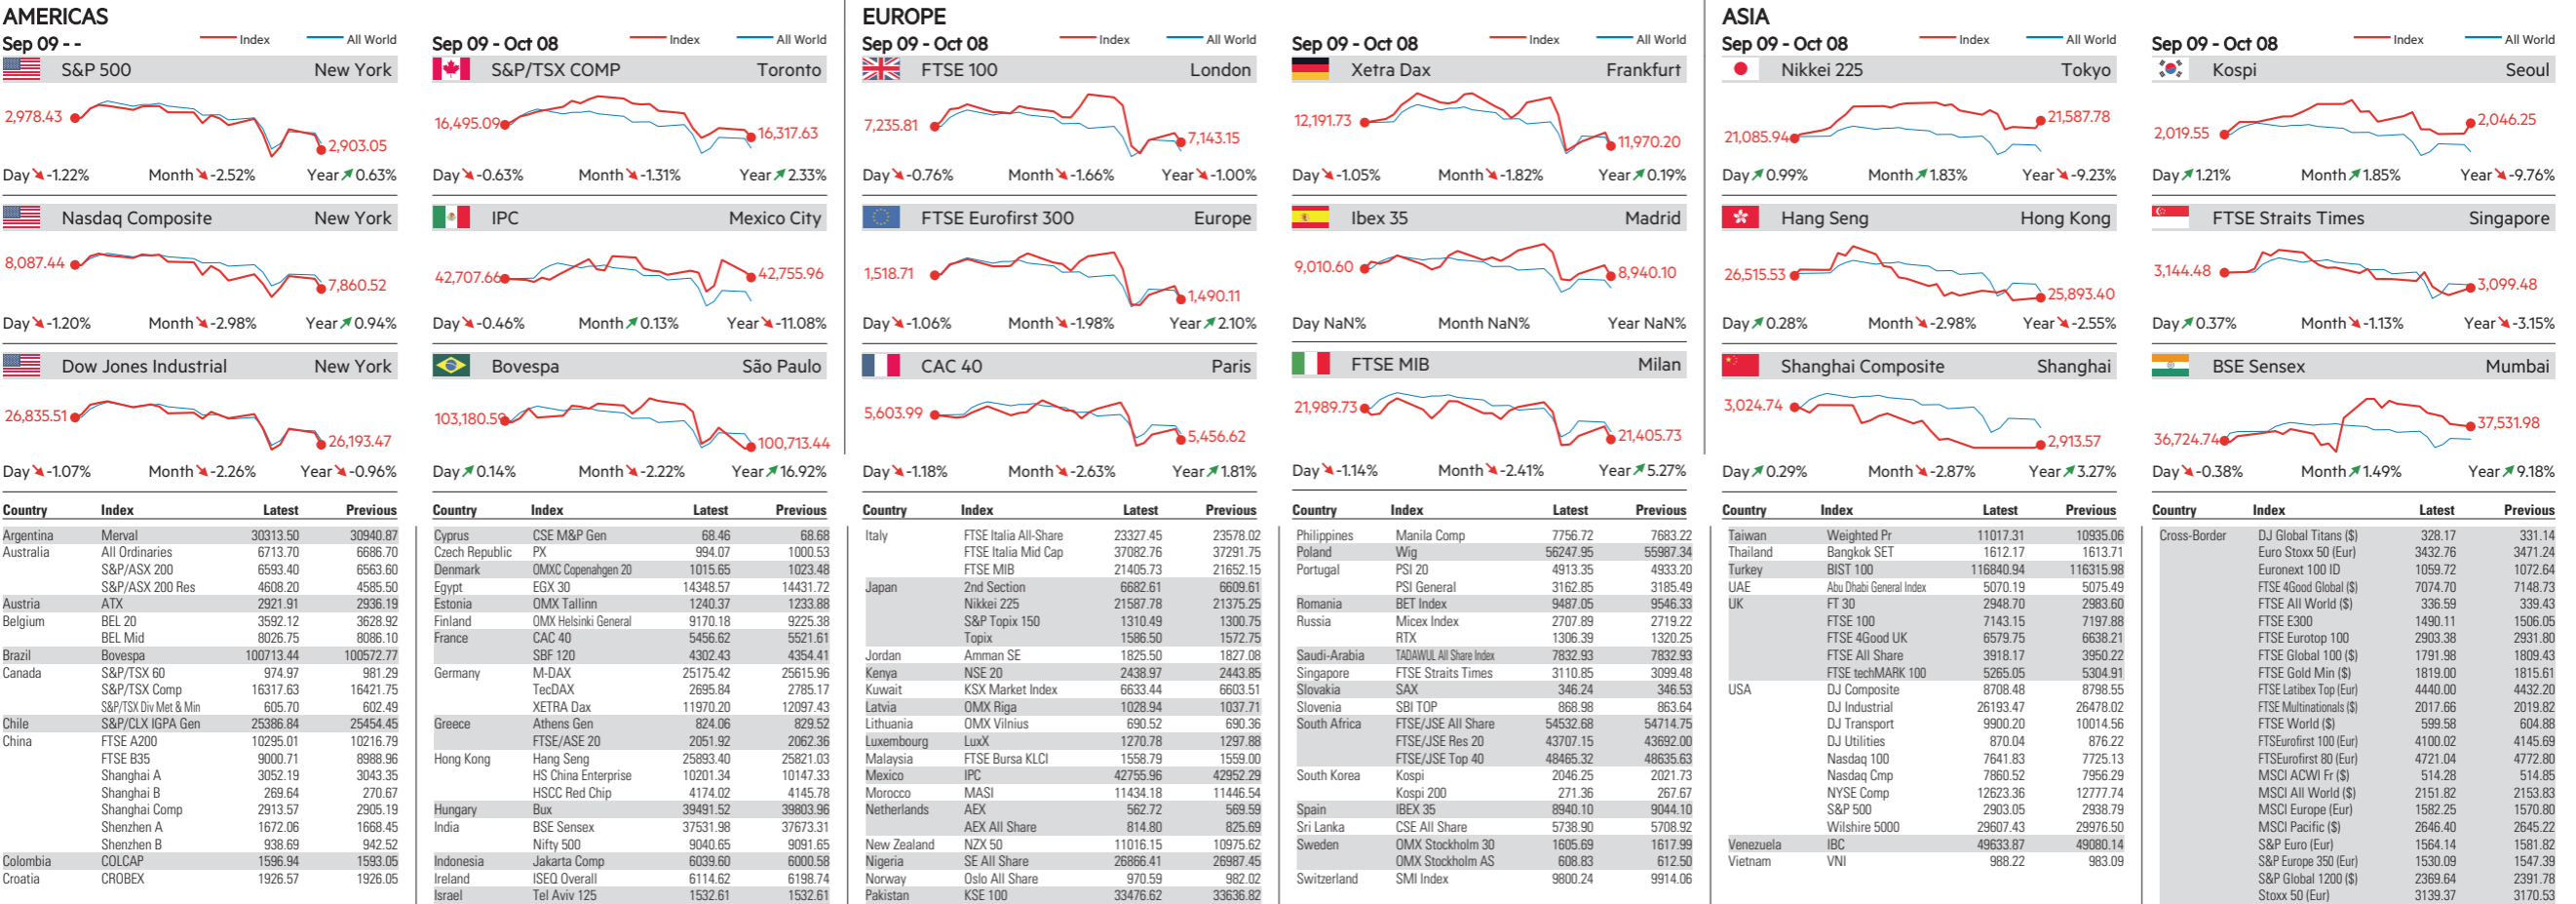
AMERICAS

Sep 09 - - Index All World

S&P 500 New York

2,978.43 2,903.05

Day -1.22% Month -2.52% Year 0.63%

Nasdaq Composite New York

8,087.44 7,860.52

Day -1.20% Month -2.98% Year 0.94%

Dow Jones Industrial New York

26,835.51 26,193.47

Day -1.07% Month -2.26% Year -0.96%

Sep 09 - Oct 08 Index All World

S&P/TSX COMP Toronto

16,495.09 16,317.63

Day -0.63% Month -1.31% Year 2.33%

IPC Mexico City

42,707.66 42,755.96

Day -0.46% Month 0.13% Year -11.08%

Bovespa São Paulo

103,180.59 100,713.44

Day 0.14% Month -2.22% Year 16.92%

EUROPE

Sep 09 - Oct 08 Index All World

FTSE 100 London

7,235.81 7,143.15

Day -0.76% Month -1.66% Year -1.00%

FTSE Eurofirst 300 Europe

1,518.71 1,490.11

Day -1.06% Month -1.98% Year 2.10%

CAC 40 Paris

5,603.99 5,456.62

Day -1.18% Month -2.63% Year 1.81%

Sep 09 - Oct 08 Index All World

Xetra Dax Frankfurt

12,191.73 11,970.20

Day -1.05% Month -1.82% Year 0.19%

Ibex 35 Madrid

9,010.60 8,940.10

Day NaN% Month NaN% Year NaN%

FTSE MIB Milan

21,989.73 21,405.73

Day -1.14% Month -2.41% Year 5.27%

ASIA

Sep 09 - Oct 08 Index All World

Nikkei 225 Tokyo

21,085.94 21,587.78

Day 0.99% Month 1.83% Year -9.23%

Hang Seng Hong Kong

26,515.53 25,893.40

Day 0.28% Month -2.98% Year -2.55%

Shanghai Composite Shanghai

3,024.74 2,913.57

Day 0.29% Month -2.87% Year 3.27%

Sep 09 - Oct 08 Index All World

Kospi Seoul

2,019.55 2,046.25

Day 1.21% Month 1.85% Year -9.76%

FTSE Straits Times Singapore

3,144.48 3,099.48

Day 0.37% Month -1.13% Year -3.15%

BSE Sensex Mumbai

36,724.74 37,531.98

Day -0.38% Month 1.49% Year 9.18%

| Country | Index | Latest | Previous |
|---|---|---|---|
| Argentina | Merval | 30313.50 | 30940.87 |
| Australia | All Ordinaries | 6713.70 | 6686.70 |
| | S&P/ASX 200 | 6593.40 | 6563.60 |
| | S&P/ASX 200 Res | 4608.20 | 4585.50 |
| Austria | ATX | 2921.91 | 2936.19 |
| Belgium | BEL 20 | 3592.12 | 3628.92 |
| | BEL Mid | 8026.75 | 8086.10 |
| Brazil | Bovespa | 100713.44 | 100572.77 |
| Canada | S&P/TSX 60 | 974.97 | 981.29 |
| | S&P/TSX Comp | 16317.63 | 16421.75 |
| | S&P/TSX Div Met & Min | 605.70 | 602.49 |
| Chile | S&P/CLX IGPA Gen | 25386.84 | 25454.45 |
| China | FTSE A200 | 10295.01 | 10216.79 |
| | FTSE B35 | 9000.71 | 8988.96 |
| | Shanghai A | 3052.19 | 3043.35 |
| | Shanghai B | 269.64 | 270.67 |
| | Shanghai Comp | 2913.57 | 2905.19 |
| | Shenzhen A | 1672.06 | 1668.45 |
| | Shenzhen B | 938.69 | 942.52 |
| Colombia | COLCAP | 1596.94 | 1593.05 |
| Croatia | CROBEX | 1926.57 | 1926.05 |

| Country | Index | Latest | Previous |
|---|---|---|---|
| Cyprus | CSE M&P Gen | 68.46 | 68.68 |
| Czech Republic | PX | 994.07 | 1000.53 |
| Denmark | OMXC Copenahgen 20 | 1015.65 | 1023.48 |
| Egypt | EGX 30 | 14348.57 | 14431.72 |
| Estonia | OMX Tallinn | 1240.37 | 1233.88 |
| Finland | OMX Helsinki General | 9170.18 | 9225.38 |
| France | CAC 40 | 5456.62 | 5521.61 |
| | SBF 120 | 4302.43 | 4354.41 |
| Germany | M-DAX | 25175.42 | 25615.96 |
| | TecDAX | 2695.84 | 2785.17 |
| | XETRA Dax | 11970.20 | 12097.43 |
| Greece | Athens Gen | 824.06 | 829.52 |
| | FTSE/ASE 20 | 2051.92 | 2062.36 |
| Hong Kong | Hang Seng | 25893.40 | 25821.03 |
| | HS China Enterprise | 10201.34 | 10147.33 |
| | HSCC Red Chip | 4174.02 | 4145.78 |
| Hungary | Bux | 39491.52 | 39803.96 |
| India | BSE Sensex | 37531.98 | 37673.31 |
| | Nifty 500 | 9040.65 | 9091.65 |
| Indonesia | Jakarta Comp | 6039.60 | 6000.58 |
| Ireland | ISEQ Overall | 6114.62 | 6198.74 |
| Israel | Tel Aviv 125 | 1532.61 | 1532.61 |

| Country | Index | Latest | Previous |
|---|---|---|---|
| Italy | FTSE Italia All-Share | 23327.45 | 23578.02 |
| | FTSE Italia Mid Cap | 37082.76 | 37291.75 |
| | FTSE MIB | 21405.73 | 21652.15 |
| Japan | 2nd Section | 6682.61 | 6609.61 |
| | Nikkei 225 | 21587.78 | 21375.25 |
| | S&P Topix 150 | 1310.49 | 1300.75 |
| | Topix | 1586.50 | 1572.75 |
| Jordan | Amman SE | 1825.50 | 1827.08 |
| Kenya | NSE 20 | 2438.97 | 2443.85 |
| Kuwait | KSX Market Index | 6633.44 | 6603.51 |
| Latvia | OMX Riga | 1028.94 | 1037.71 |
| Lithuania | OMX Vilnius | 690.52 | 690.36 |
| Luxembourg | LuxX | 1270.78 | 1297.88 |
| Malaysia | FTSE Bursa KLCI | 1558.79 | 1559.00 |
| Mexico | IPC | 42755.96 | 42952.29 |
| Morocco | MASI | 11434.18 | 11446.54 |
| Netherlands | AEX | 562.72 | 569.59 |
| | AEX All Share | 814.80 | 825.69 |
| New Zealand | NZX 50 | 11016.15 | 10975.62 |
| Nigeria | SE All Share | 26866.41 | 26987.45 |
| Norway | Oslo All Share | 970.59 | 982.02 |
| Pakistan | KSE 100 | 33476.62 | 33636.82 |

| Country | Index | Latest | Previous |
|---|---|---|---|
| Philippines | Manila Comp | 7756.72 | 7683.22 |
| Poland | Wig | 56247.95 | 55987.34 |
| Portugal | PSI 20 | 4913.35 | 4933.20 |
| | PSI General | 3162.85 | 3185.49 |
| Romania | BET Index | 9487.05 | 9546.33 |
| Russia | Micex Index | 2707.89 | 2719.22 |
| | RTX | 1306.39 | 1320.25 |
| Saudi-Arabia | TADAWUL All Share Index | 7832.93 | 7832.93 |
| Singapore | FTSE Straits Times | 3110.85 | 3099.48 |
| Slovakia | SAX | 346.24 | 346.53 |
| Slovenia | SBI TOP | 868.98 | 863.64 |
| South Africa | FTSE/JSE All Share | 54532.68 | 54714.75 |
| | FTSE/JSE Res 20 | 43707.15 | 43692.00 |
| | FTSE/JSE Top 40 | 48465.32 | 48635.63 |
| South Korea | Kospi | 2046.25 | 2021.73 |
| | Kospi 200 | 271.36 | 267.67 |
| Spain | IBEX 35 | 8940.10 | 9044.10 |
| Sri Lanka | CSE All Share | 5738.90 | 5708.92 |
| Sweden | OMX Stockholm 30 | 1605.69 | 1617.99 |
| | OMX Stockholm AS | 608.83 | 612.50 |
| Switzerland | SMI Index | 9800.24 | 9914.06 |

| Country | Index | Latest | Previous |
|---|---|---|---|
| Taiwan | Weighted Pr | 11017.31 | 10935.06 |
| Thailand | Bangkok SET | 1612.17 | 1613.71 |
| Turkey | BIST 100 | 116840.94 | 116315.98 |
| UAE | Abu Dhabi General Index | 5070.19 | 5075.49 |
| UK | FT 30 | 2948.70 | 2983.60 |
| | FTSE 100 | 7143.15 | 7197.88 |
| | FTSE 4Good UK | 6579.75 | 6638.21 |
| | FTSE All Share | 3918.17 | 3950.22 |
| | FTSE techMARK 100 | 5265.05 | 5304.91 |
| USA | DJ Composite | 8708.48 | 8798.55 |
| | DJ Industrial | 26193.47 | 26478.02 |
| | DJ Transport | 9900.20 | 10014.56 |
| | DJ Utilities | 870.04 | 876.22 |
| | Nasdaq 100 | 7641.83 | 7725.13 |
| | Nasdaq Cmp | 7860.52 | 7956.29 |
| | NYSE Comp | 12623.36 | 12777.74 |
| | S&P 500 | 2903.05 | 2938.79 |
| | Wilshire 5000 | 29607.43 | 29976.50 |
| Venezuela | IBC | 49633.87 | 49080.14 |
| Vietnam | VNI | 988.22 | 983.09 |

| Country | Index | Latest | Previous |
|---|---|---|---|
| Cross-Border | DJ Global Titans ($) | 328.17 | 331.14 |
| | Euro Stoxx 50 (Eur) | 3432.76 | 3471.24 |
| | Euronext 100 ID | 1059.72 | 1072.64 |
| | FTSE 4Good Global ($) | 7074.70 | 7148.73 |
| | FTSE All World ($) | 336.59 | 339.43 |
| | FTSE E300 | 1490.11 | 1506.05 |
| | FTSE Eurotop 100 | 2903.38 | 2931.80 |
| | FTSE Global 100 ($) | 1791.98 | 1809.43 |
| | FTSE Gold Min ($) | 1819.00 | 1815.61 |
| | FTSE Latibex Top (Eur) | 4440.00 | 4432.20 |
| | FTSE Multinationals ($) | 2017.66 | 2019.82 |
| | FTSE World ($) | 599.58 | 604.88 |
| | FTSEurofirst 100 (Eur) | 4100.02 | 4145.69 |
| | FTSEurofirst 80 (Eur) | 4721.04 | 4772.80 |
| | MSCI ACWI Fr ($) | 514.28 | 514.85 |
| | MSCI All World ($) | 2151.82 | 2153.83 |
| | MSCI Europe (Eur) | 1582.25 | 1570.80 |
| | MSCI Pacific ($) | 2646.40 | 2645.22 |
| | S&P Euro (Eur) | 1564.14 | 1581.82 |
| | S&P Europe 350 (Eur) | 1530.09 | 1547.39 |
| | S&P Global 1200 ($) | 2369.64 | 2391.78 |
| | Stoxx 50 (Eur) | 3139.37 | 3170.53 |